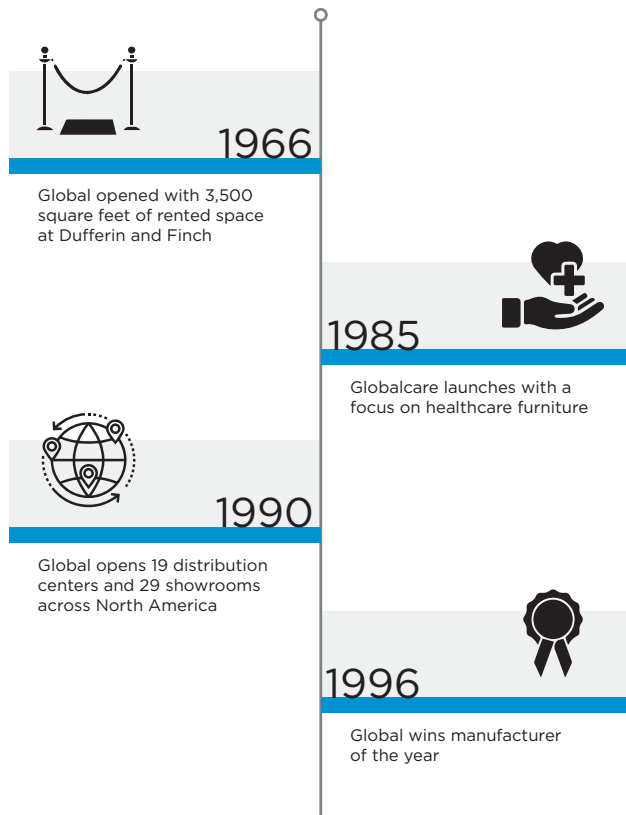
1966

Global opened with 3,500 square feet of rented space at Dufferin and Finch

1985

Globalcare launches with a focus on healthcare furniture

1990

Global opens 19 distribution centers and 29 showrooms across North America

1996

Global wins manufacturer of the year